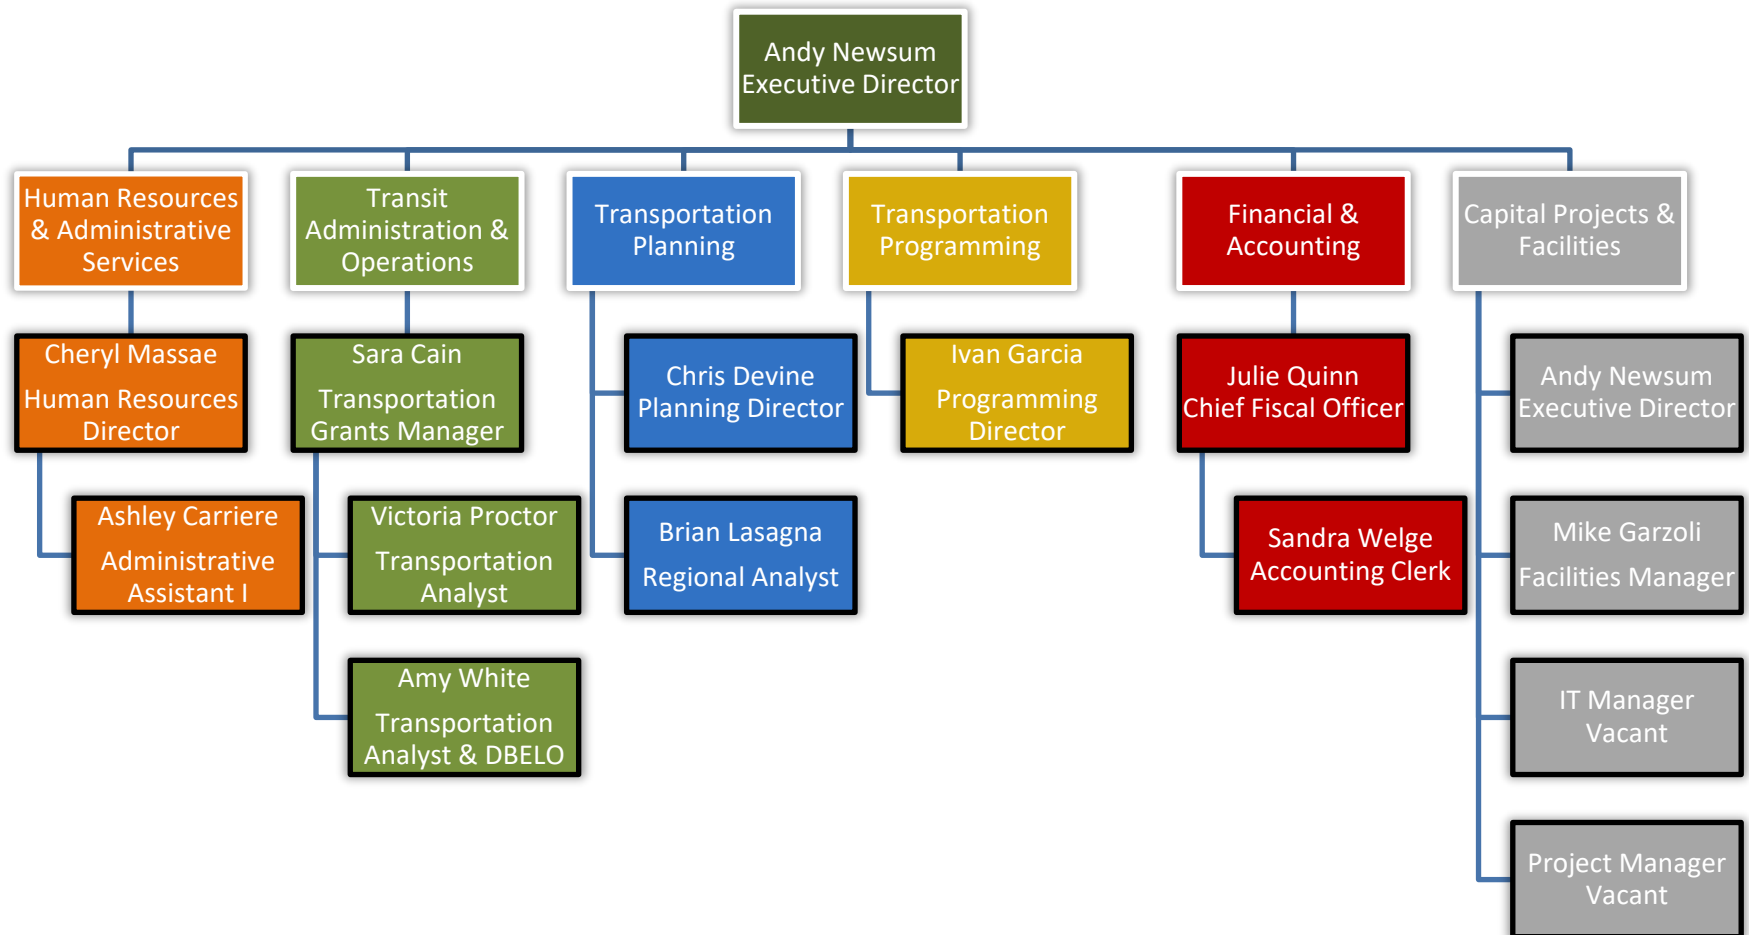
Andy Newsum
Executive Director

Human Resources & Administrative Services

Cheryl Massae
Human Resources Director

Ashley Carriere
Administrative Assistant I

Transit Administration & Operations

Sara Cain
Transportation Grants Manager

Victoria Proctor
Transportation Analyst

Amy White
Transportation Analyst & DBELO

Transportation Planning

Chris Devine
Planning Director

Brian Lasagna
Regional Analyst

Transportation Programming

Ivan Garcia
Programming Director

Financial & Accounting

Julie Quinn
Chief Fiscal Officer

Sandra Welge
Accounting Clerk

Capital Projects & Facilities

Andy Newsum
Executive Director

Mike Garzoli
Facilities Manager

IT Manager
Vacant

Project Manager
Vacant